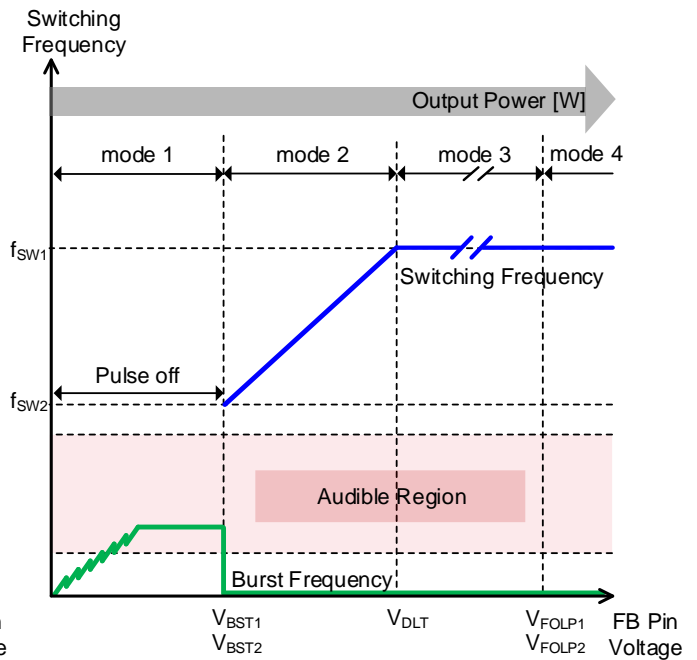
Switching Frequency

Output Power [W]

mode 1

mode 2

mode 3

mode 4

$f_{SW1}$

Switching Frequency

Pulse off

$f_{SW2}$

Audible Region

Burst Frequency

$V_{BST1}$
$V_{BST2}$

$V_{DLT}$

$V_{FOLP1}$
$V_{FOLP2}$

FB Pin Voltage